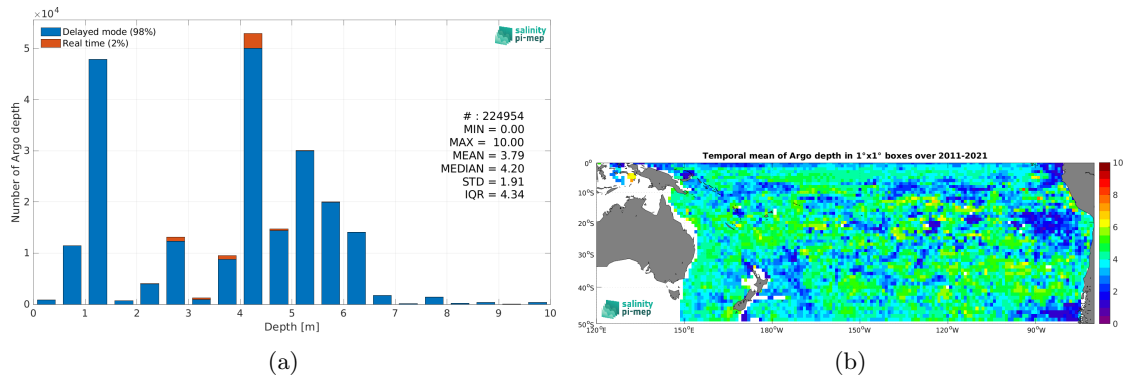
$\times 10^4$

5

4

3

2

1

0

Number of Argo depth

Delayed mode (98%)
Real time (2%)

salinity pi-mep

# : 224954
MIN = 0.00
MAX = 10.00
MEAN = 3.79
MEDIAN = 4.20
STD = 1.91
IQR = 4.34

0 1 2 3 4 5 6 7 8 9 10

Depth [m]

(a)

Temporal mean of Argo depth in 1°x1° boxes over 2011-2021

0°
10°S
20°S
30°S
40°S
50°S

120°E 150°E 180°W 150°W 120°W 90°W

salinity pi-mep

10
8
6
4
2
0

(b)